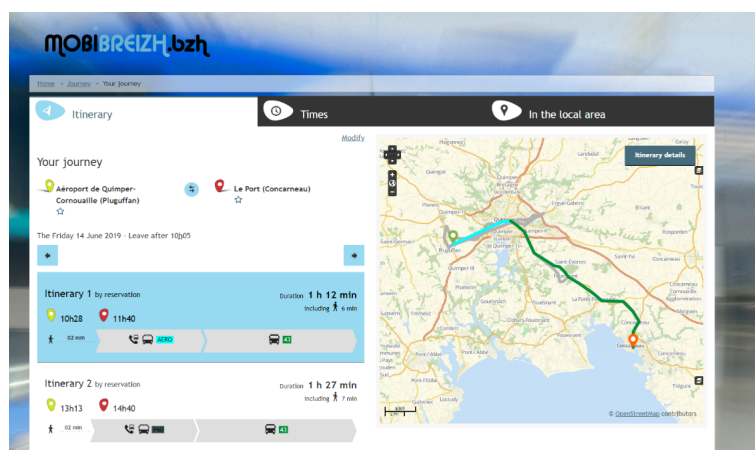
MOBIBREIZH.bzh

Home > Journey > Your Journey

Itinerary

Times

In the local area

Modify

Your journey

Aéroport de Quimper-Cornouaille (Pluguffan)

Le Port (Concarneau)

The Friday 14 June 2019 - Leave after 10h05

Itinerary 1 by reservation

Duration 1 h 12 min

Including 6 min

10h28

11h40

02 min

AERO

43

Itinerary 2 by reservation

Duration 1 h 27 min

Including 7 min

13h13

14h40

02 min

43

Itinerary details

Quimper

Concarneau

© OpenStreetMap contributors